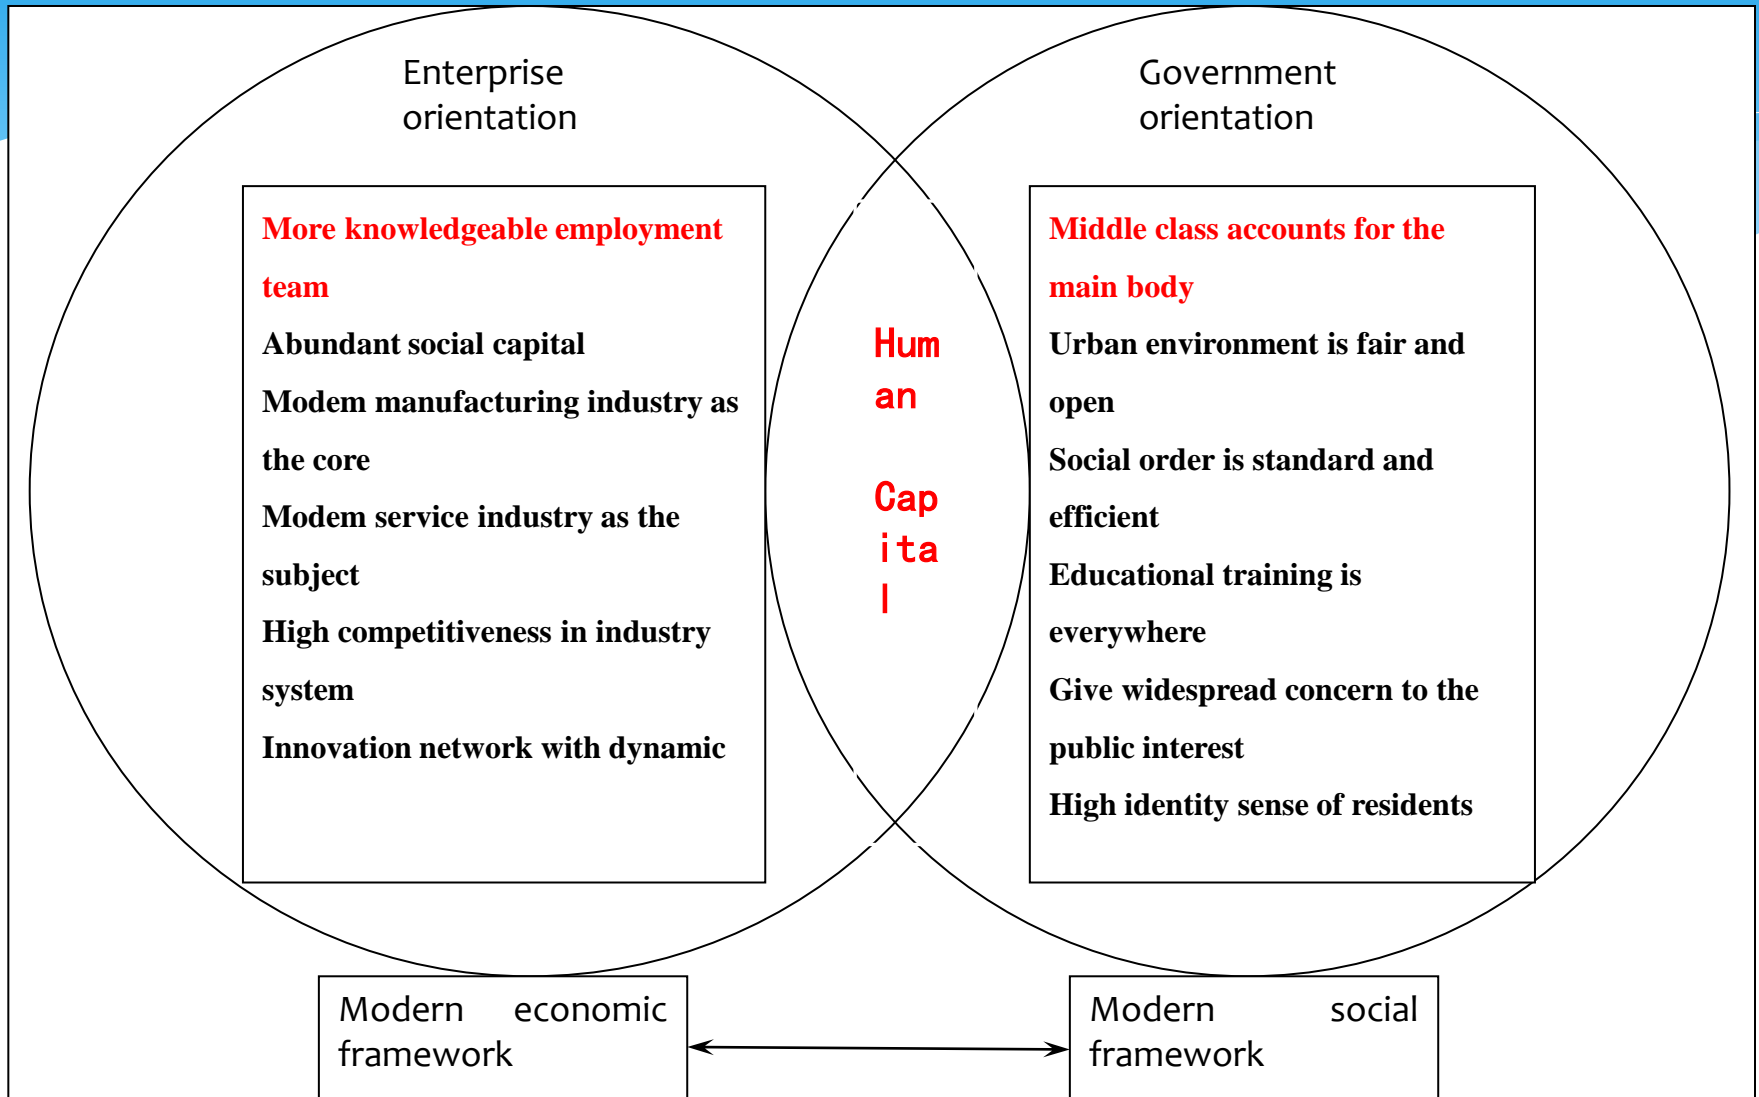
Enterprise orientation

More knowledgeable employment team

Abundant social capital

Modem manufacturing industry as the core

Modem service industry as the subject

High competitiveness in industry system

Innovation network with dynamic

Hum
an

Cap
ita
l

Government orientation

Middle class accounts for the main body

Urban environment is fair and open

Social order is standard and efficient

Educational training is everywhere

Give widespread concern to the public interest

High identity sense of residents

Modern economic framework

Modern social framework